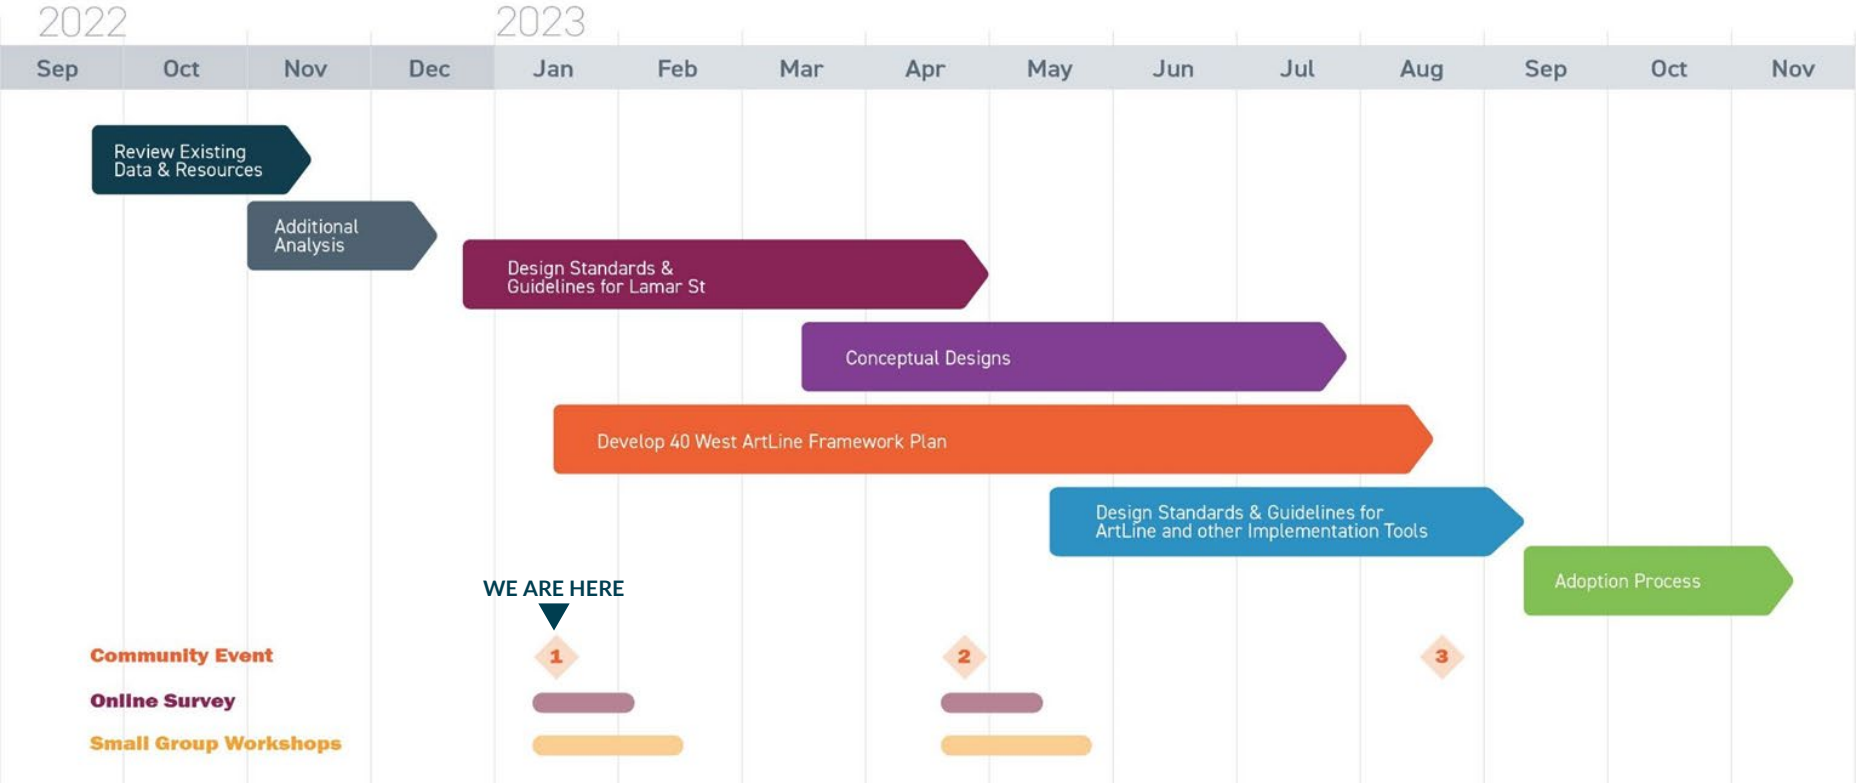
2022 2023

Sep Oct Nov Dec Jan Feb Mar Apr May Jun Jul Aug Sep Oct Nov

Review Existing Data & Resources

Additional Analysis

Design Standards & Guidelines for Lamar St

Conceptual Designs

Develop 40 West ArtLine Framework Plan

Design Standards & Guidelines for ArtLine and other Implementation Tools

Adoption Process

WE ARE HERE

Community Event 1 2 3

Online Survey

Small Group Workshops